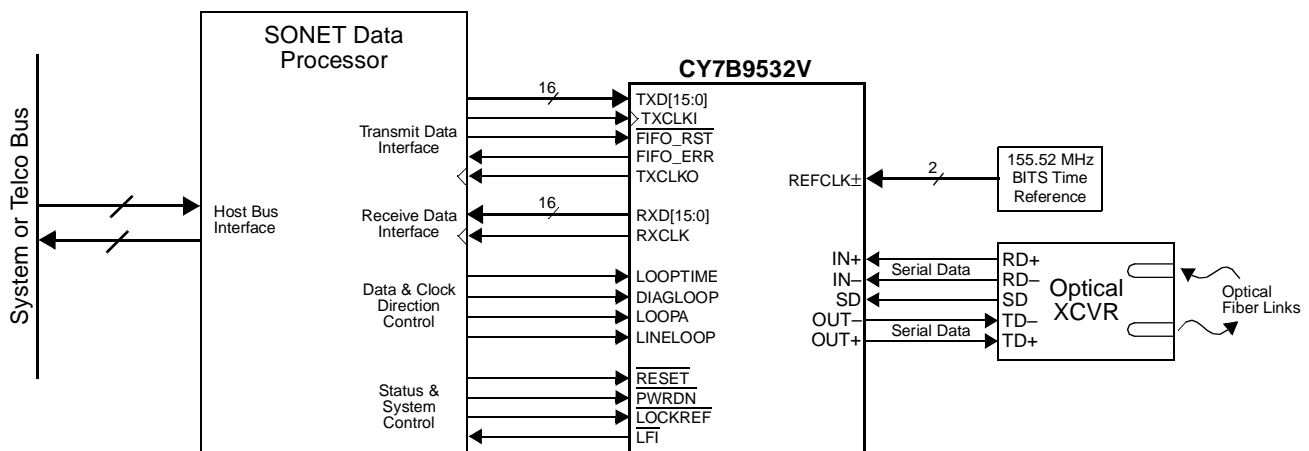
System or Telco Bus

SONET Data Processor

Host Bus Interface

Transmit Data Interface

Receive Data Interface

Data & Clock Direction Control

Status & System Control

CY7B9532V

16

TXD[15:0]

TXCLKI

$\overline{\text{FIFO\_RST}}$

FIFO_ERR

TXCLKO

16

RXD[15:0]

RXCLK

LOOPTIME

DIAGLOOP

LOOPA

LINELOOP

$\overline{\text{RESET}}$

$\overline{\text{PWRDN}}$

$\overline{\text{LOCKREF}}$

$\overline{\text{LFI}}$

REFCLK±

2

155.52 MHz BITS Time Reference

IN+

IN−

SD

OUT−

OUT+

Serial Data

Serial Data

RD+

RD−

SD

TD−

TD+

Optical XCVR

Optical Fiber Links